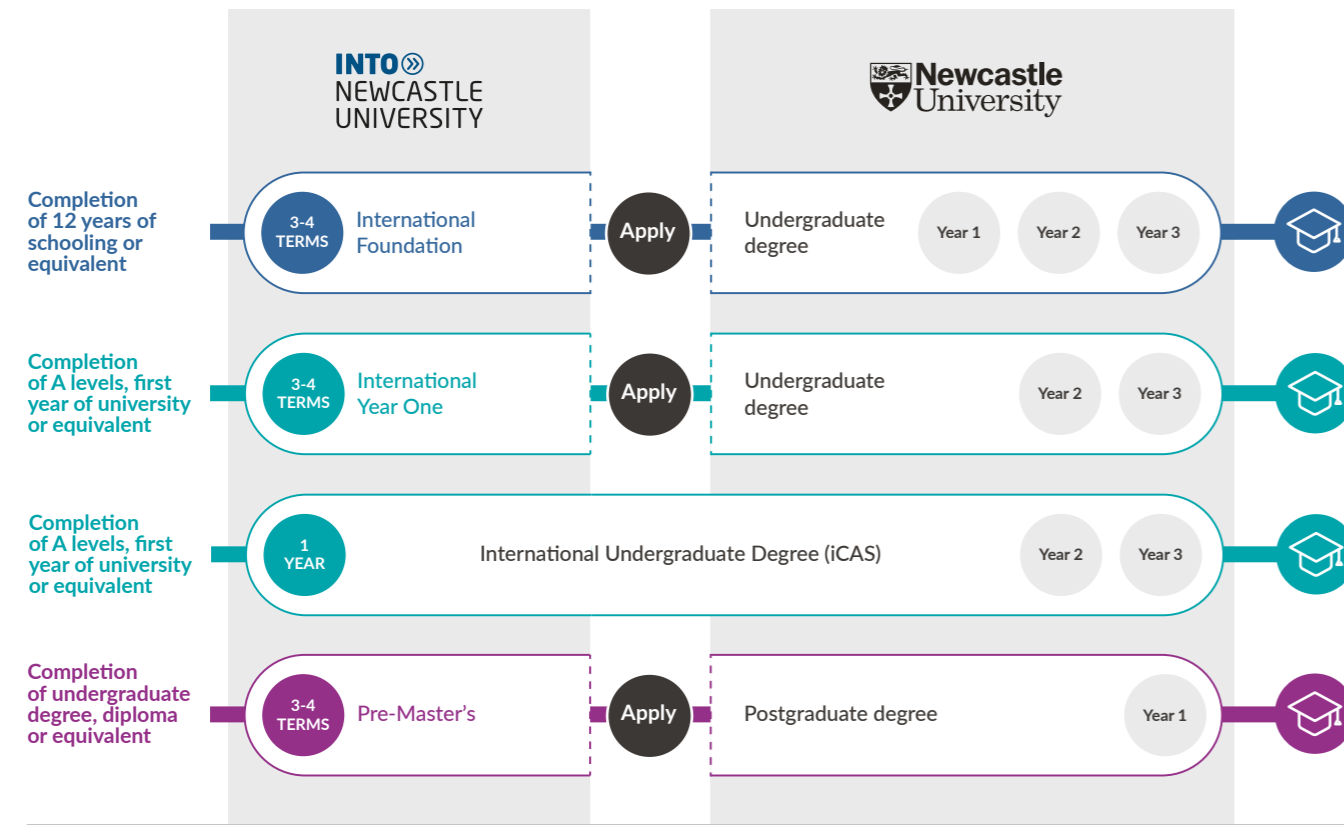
INTO
NEWCASTLE
UNIVERSITY

Newcastle
University

Completion of 12 years of schooling or equivalent

3-4 TERMS

International Foundation

Apply

Undergraduate degree

Year 1

Year 2

Year 3

Completion of A levels, first year of university or equivalent

3-4 TERMS

International Year One

Apply

Undergraduate degree

Year 2

Year 3

Completion of A levels, first year of university or equivalent

1 YEAR

International Undergraduate Degree (iCAS)

Year 2

Year 3

Completion of undergraduate degree, diploma or equivalent

3-4 TERMS

Pre-Master's

Apply

Postgraduate degree

Year 1